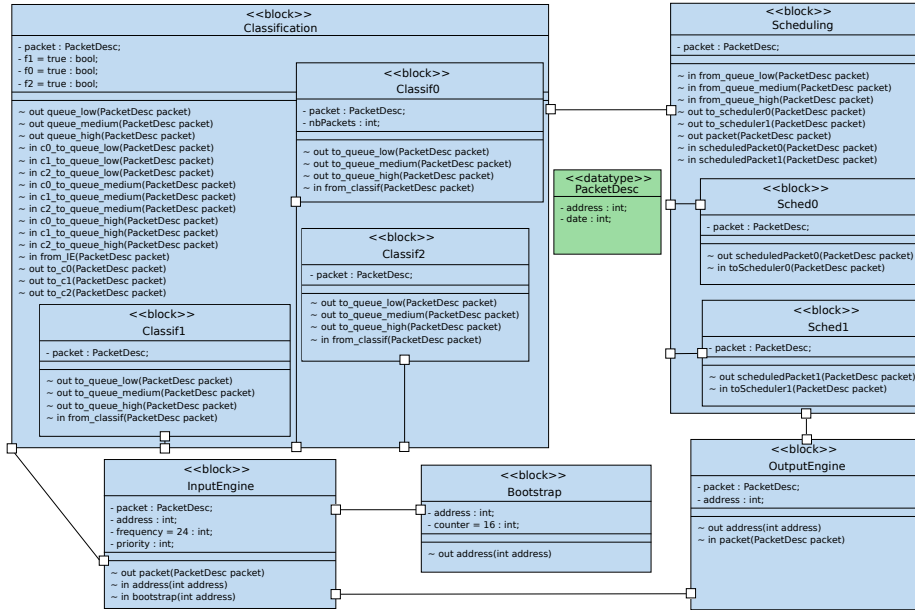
<<block>>
Classification

- packet : PacketDesc;
- f1 = true : bool;
- f0 = true : bool;
- f2 = true : bool;

~ out queue_low(PacketDesc packet)
~ out queue_medium(PacketDesc packet)
~ out queue_high(PacketDesc packet)
~ in c0_to_queue_low(PacketDesc packet)
~ in c1_to_queue_low(PacketDesc packet)
~ in c2_to_queue_low(PacketDesc packet)
~ in c0_to_queue_medium(PacketDesc packet)
~ in c1_to_queue_medium(PacketDesc packet)
~ in c2_to_queue_medium(PacketDesc packet)
~ in c0_to_queue_high(PacketDesc packet)
~ in c1_to_queue_high(PacketDesc packet)
~ in c2_to_queue_high(PacketDesc packet)
~ in from_IE(PacketDesc packet)
~ out to_c0(PacketDesc packet)
~ out to_c1(PacketDesc packet)
~ out to_c2(PacketDesc packet)

<<block>>
Classif0

- packet : PacketDesc;
- nbPackets : int;

~ out to_queue_low(PacketDesc packet)
~ out to_queue_medium(PacketDesc packet)
~ out to_queue_high(PacketDesc packet)
~ in from_classif(PacketDesc packet)

<<block>>
Classif2

- packet : PacketDesc;

~ out to_queue_low(PacketDesc packet)
~ out to_queue_medium(PacketDesc packet)
~ out to_queue_high(PacketDesc packet)
~ in from_classif(PacketDesc packet)

<<block>>
Classif1

- packet : PacketDesc;

~ out to_queue_low(PacketDesc packet)
~ out to_queue_medium(PacketDesc packet)
~ out to_queue_high(PacketDesc packet)
~ in from_classif(PacketDesc packet)

<<datatype>>
PacketDesc

- address : int;
- date : int;

<<block>>
Scheduling

- packet : PacketDesc;

~ in from_queue_low(PacketDesc packet)
~ in from_queue_medium(PacketDesc packet)
~ in from_queue_high(PacketDesc packet)
~ out to_scheduler0(PacketDesc packet)
~ out to_scheduler1(PacketDesc packet)
~ out packet(PacketDesc packet)
~ in scheduledPacket0(PacketDesc packet)
~ in scheduledPacket1(PacketDesc packet)

<<block>>
Sched0

- packet : PacketDesc;

~ out scheduledPacket0(PacketDesc packet)
~ in toScheduler0(PacketDesc packet)

<<block>>
Sched1

- packet : PacketDesc;

~ out scheduledPacket1(PacketDesc packet)
~ in toScheduler1(PacketDesc packet)

<<block>>
InputEngine

- packet : PacketDesc;
- address : int;
- frequency = 24 : int;
- priority : int;

~ out packet(PacketDesc packet)
~ in address(int address)
~ in bootstrap(int address)

<<block>>
Bootstrap

- address : int;
- counter = 16 : int;

~ out address(int address)

<<block>>
OutputEngine

- packet : PacketDesc;
- address : int;

~ out address(int address)
~ in packet(PacketDesc packet)